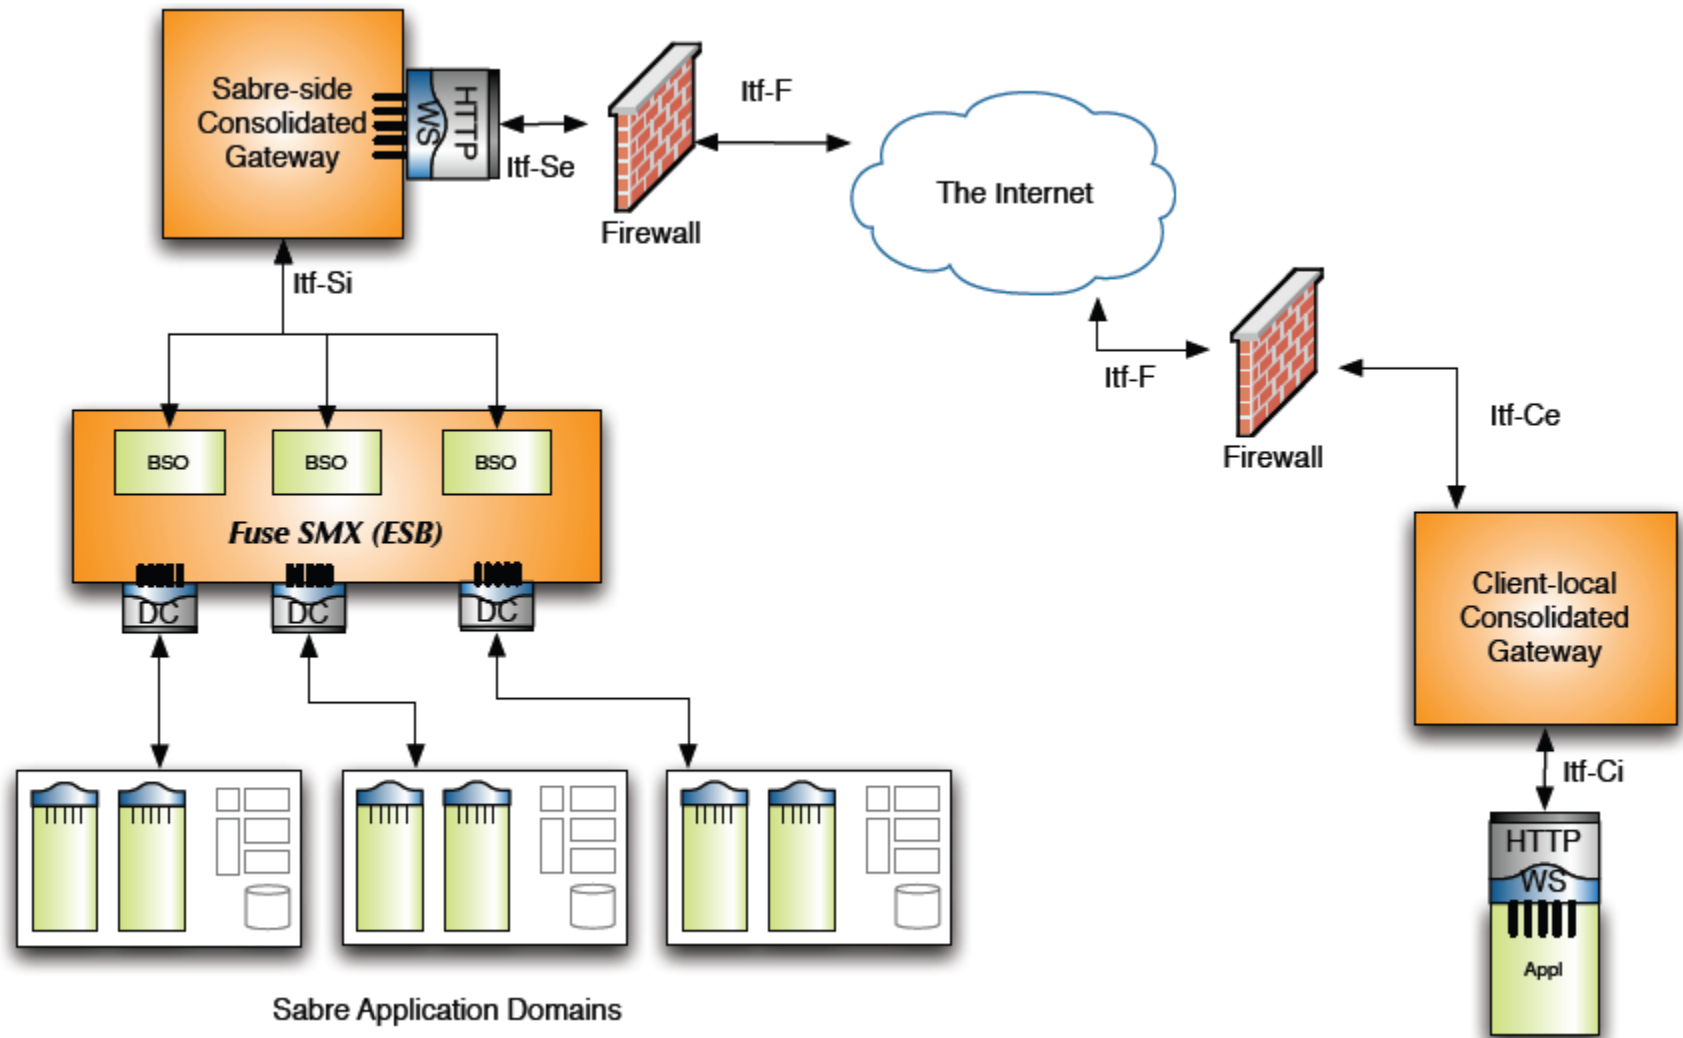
Sabre-side Consolidated Gateway

HTTP
WS

Itf-Se

Firewall

Itf-F

The Internet

Itf-Si

Itf-F

Firewall

Itf-Ce

BSO

BSO

BSO

Fuse SMX (ESB)

DC

DC

DC

Client-local Consolidated Gateway

Itf-Ci

HTTP
WS

Appl

Sabre Application Domains